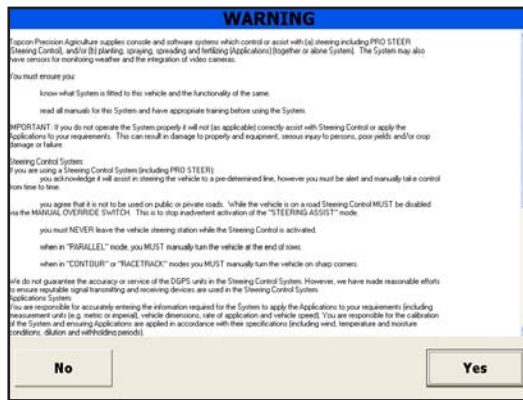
WARNING

Topcon Precision Agriculture supplies console and software systems which control or assist with (a) steering including PRO STEER (Steering Control), and/or (b) planting, spraying, spreading and fertilizing (Applications) (together or alone System). The System may also have sensors for monitoring weather and the integration of video cameras.

You must ensure you:

know what System is fitted to this vehicle and the functionality of the same.

read all manuals for this System and have appropriate training before using the System.

IMPORTANT: If you do not operate the System properly it will not (as applicable) correctly assist with Steering Control or apply the Applications to your requirements. This can result in damage to property and equipment, serious injury to persons, poor yields and/or crop damage or failure.

Steering Control System:
If you are using a Steering Control System (including PRO STEER):
you acknowledge it will assist in steering the vehicle to a pre-determined line, however you must be alert and manually take control from time to time.

you agree that it is not to be used on public or private roads. While the vehicle is on a road Steering Control MUST be disabled via the MANUAL OVERRIDE SWITCH. This is to stop inadvertent activation of the "STEERING ASSIST" mode.

you must NEVER leave the vehicle steering station while the Steering Control is activated.

when in "PARALLEL" mode, you MUST manually turn the vehicle at the end of rows.

when in "CONTOUR" or "RACETRACK" modes you MUST manually turn the vehicle on sharp corners.

We do not guarantee the accuracy or service of the DGPS units in the Steering Control System. However, we have made reasonable efforts to ensure reputable signal transmitting and receiving devices are used in the Steering Control System.
Applications System:
You are responsible for accurately entering the information required for the System to apply the Applications to your requirements (including measurement units (e.g. metric or imperial), vehicle dimensions, rate of application and vehicle speed). You are responsible for the calibration of the System and ensuring Applications are applied in accordance with their specifications (including wind, temperature and moisture conditions, dilution and withholding periods).

No

Yes